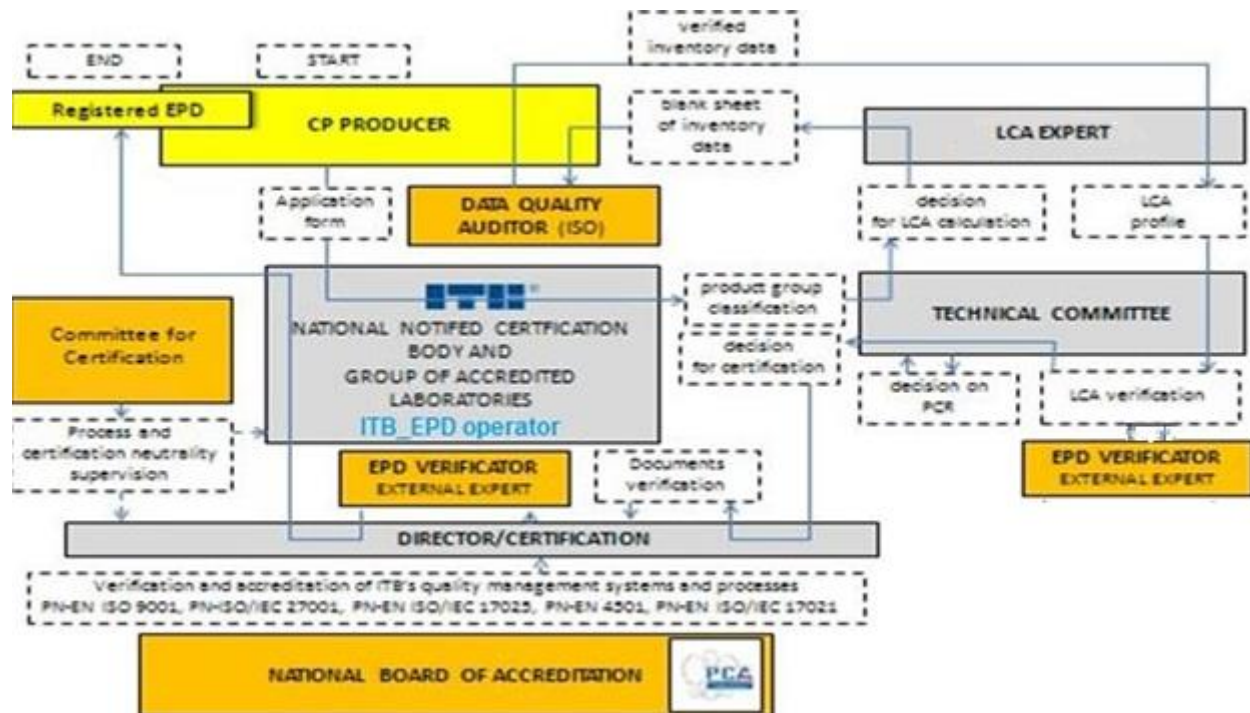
END

START

verified inventory data

Registered EPD

CP PRODUCER

blank sheet of inventory data

LCA EXPERT

Application form

DATA QUALITY AUDITOR (ISO)

decision for LCA calculation

LCA profile

ITB

NATIONAL NOTIFED CERTFICATION BODY AND GROUP OF ACCREDITED LABORATORIES

ITB_EPD operator

product group classification

TECHNICAL COMMITTEE

Committee for Certification

decision for certification

decision on PCR

LCA verification

Process and certification neutrality supervision

EPD VERIFICATOR
EXTERNAL EXPERT

Documents verification

EPD VERIFICATOR
EXTERNAL EXPERT

DIRECTOR/CERTIFICATION

Verification and accreditation of ITB's quality management systems and processes
PN-EN ISO 9001, PN-ISO/IEC 27001, PN-EN ISO/IEC 17025, PN-EN 4501, PN-EN ISO/IEC 17021

NATIONAL BOARD OF ACCREDITATION

PCA